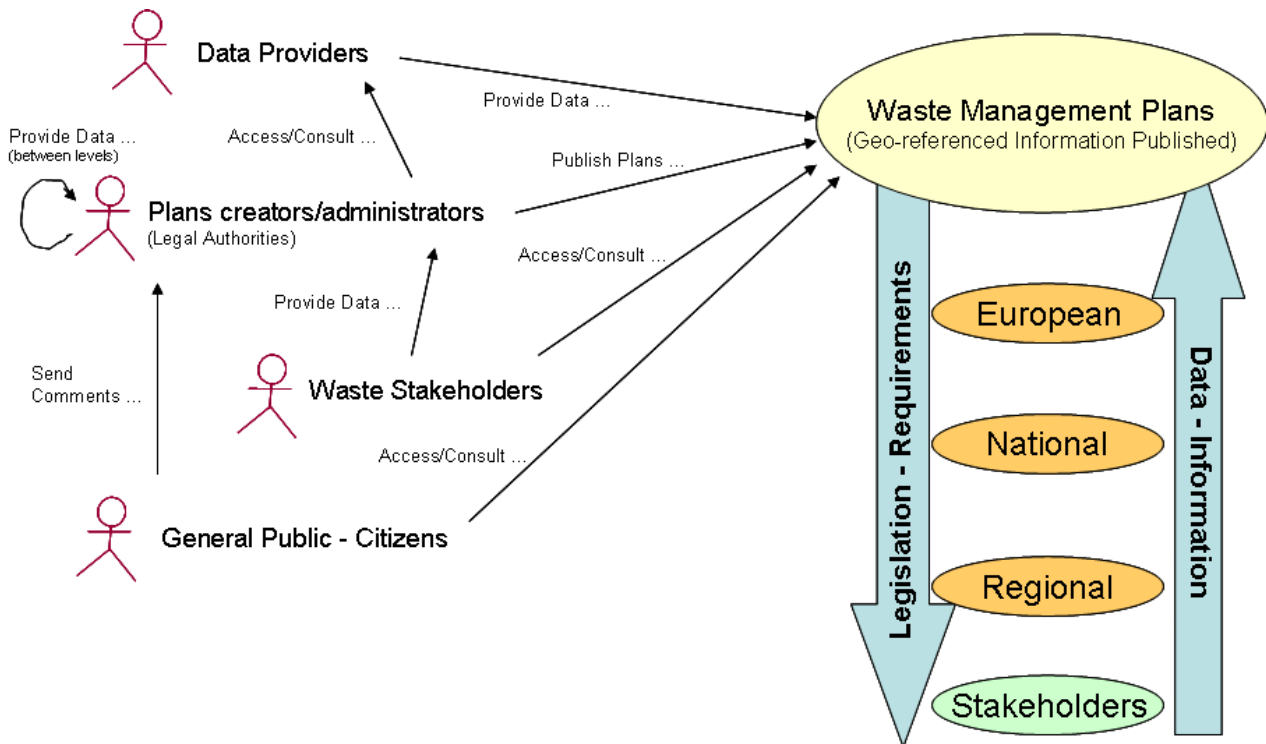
Data Providers

Provide Data ...

Waste Management Plans
(Geo-referenced Information Published)

Provide Data ...
(between levels)

Access/Consult ...

Publish Plans ...

Plans creators/administrators
(Legal Authorities)

Access/Consult ...

Provide Data ...

Legislation - Requirements

European

Data - Information

Send Comments ...

Waste Stakeholders

National

Access/Consult ...

General Public - Citizens

Regional

Stakeholders